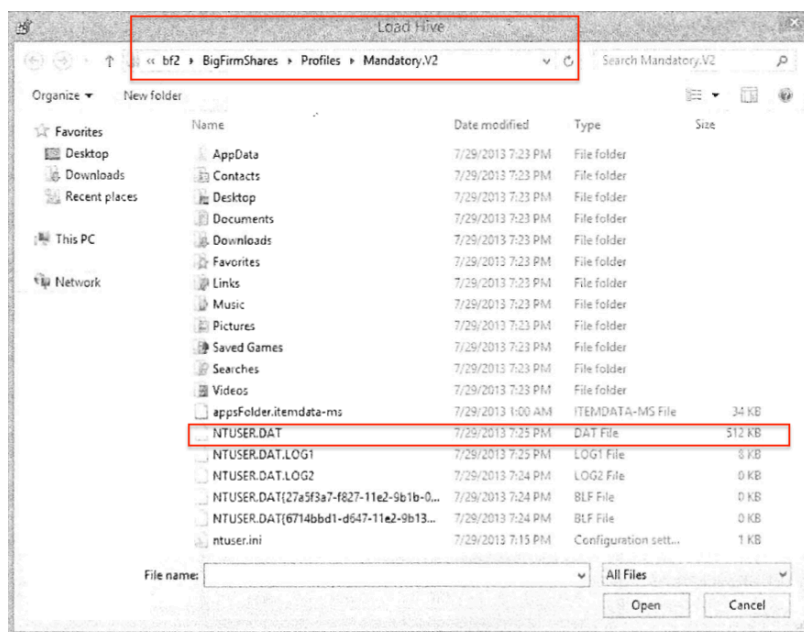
Load Hive

« bf2 ▸ BigFirmShares ▸ Profiles ▸ Mandatory.V2

Search Mandatory.V2

Organize ▾ New folder

Favorites
Desktop
Downloads
Recent places

This PC

Network

| Name | Date modified | Type | Size |
|---|---|---|---|
| AppData | 7/29/2013 7:23 PM | File folder | |
| Contacts | 7/29/2013 7:23 PM | File folder | |
| Desktop | 7/29/2013 7:23 PM | File folder | |
| Documents | 7/29/2013 7:23 PM | File folder | |
| Downloads | 7/29/2013 7:23 PM | File folder | |
| Favorites | 7/29/2013 7:23 PM | File folder | |
| Links | 7/29/2013 7:23 PM | File folder | |
| Music | 7/29/2013 7:23 PM | File folder | |
| Pictures | 7/29/2013 7:23 PM | File folder | |
| Saved Games | 7/29/2013 7:23 PM | File folder | |
| Searches | 7/29/2013 7:23 PM | File folder | |
| Videos | 7/29/2013 7:23 PM | File folder | |
| appsFolder.itemdata-ms | 7/29/2013 1:00 AM | ITEMDATA-MS File | 34 KB |
| NTUSER.DAT | 7/29/2013 7:25 PM | DAT File | 512 KB |
| NTUSER.DAT.LOG1 | 7/29/2013 7:25 PM | LOG1 File | 8 KB |
| NTUSER.DAT.LOG2 | 7/29/2013 7:24 PM | LOG2 File | 0 KB |
| NTUSER.DAT{27a5f3a7-f827-11e2-9b1b-0... | 7/29/2013 7:24 PM | BLF File | 0 KB |
| NTUSER.DAT{6714bbd1-d647-11e2-9b13... | 7/29/2013 7:24 PM | BLF File | 0 KB |
| ntuser.ini | 7/29/2013 7:15 PM | Configuration sett... | 1 KB |

File name:
All Files
Open
Cancel